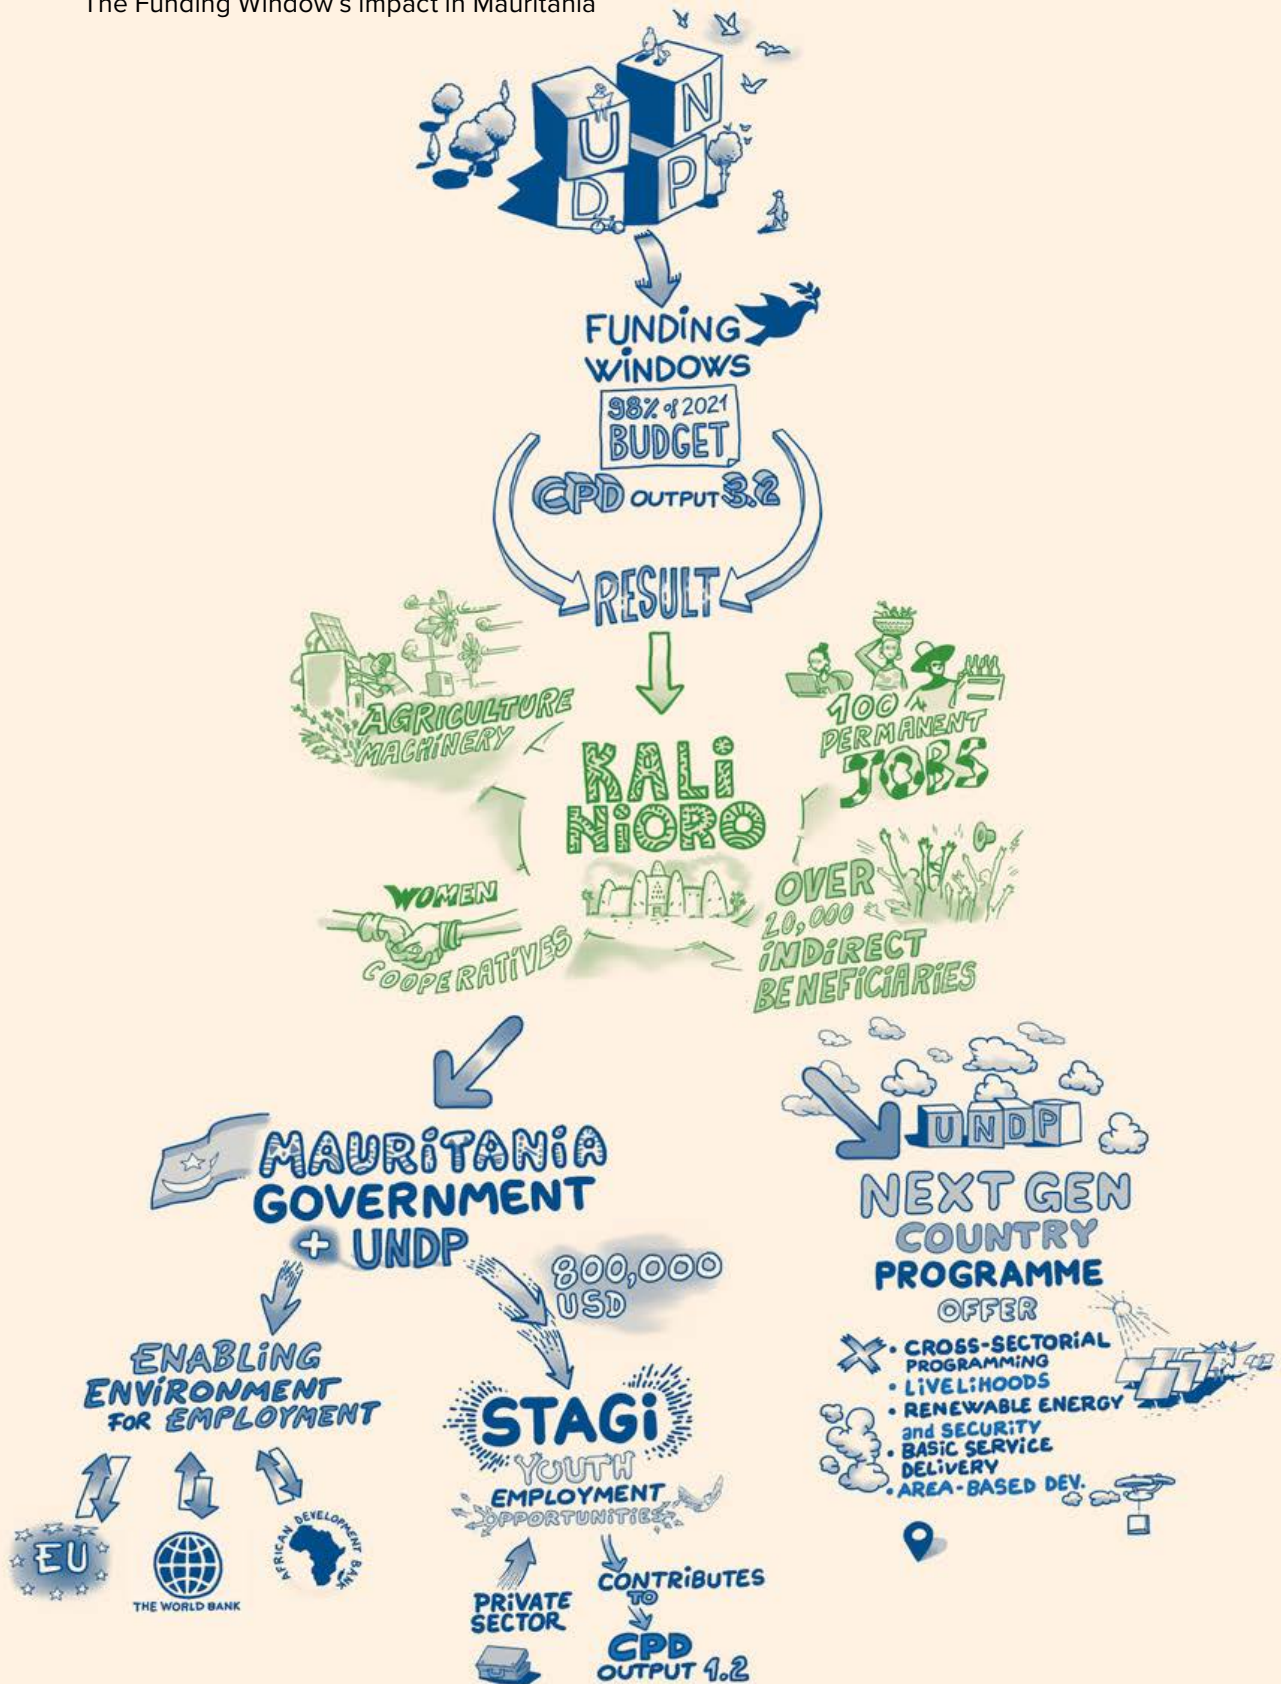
The Funding Window's Impact in Mauritania

UNDP

FUNDING WINDOWS

98% of 2021 BUDGET

CPD OUTPUT 3.2

RESULT

AGRICULTURE MACHINERY

KALI NIORO

100 PERMANENT JOBS

WOMEN COOPERATIVES

OVER 20,000 INDIRECT BENEFICIARIES

MAURITANIA GOVERNMENT + UNDP

800,000 USD

UNDP

NEXT GEN COUNTRY PROGRAMME OFFER

• CROSS-SECTORIAL PROGRAMMING
• LIVELIHOODS
• RENEWABLE ENERGY and SECURITY
• BASIC SERVICE DELIVERY
• AREA-BASED DEV.

ENABLING ENVIRONMENT FOR EMPLOYMENT

EU

THE WORLD BANK

AFRICAN DEVELOPMENT BANK

STAGI

YOUTH EMPLOYMENT OPPORTUNITIES

PRIVATE SECTOR

CONTRIBUTES TO CPD OUTPUT 1.2